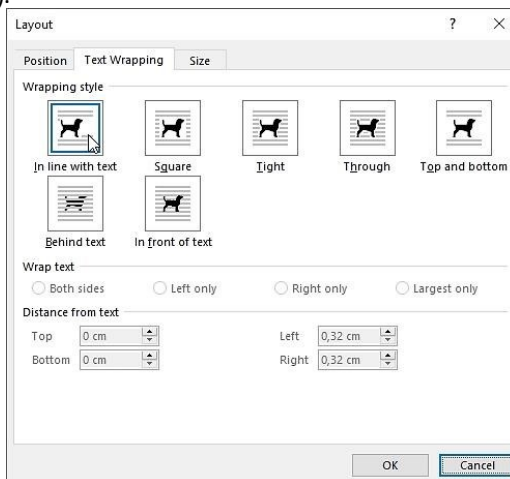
Layout ? ×

Position Text Wrapping Size

Wrapping style

In line with text Square Tight Through Top and bottom

Behind text In front of text

Wrap text

Both sides Left only Right only Largest only

Distance from text

Top 0 cm Left 0,32 cm

Bottom 0 cm Right 0,32 cm

OK Cancel